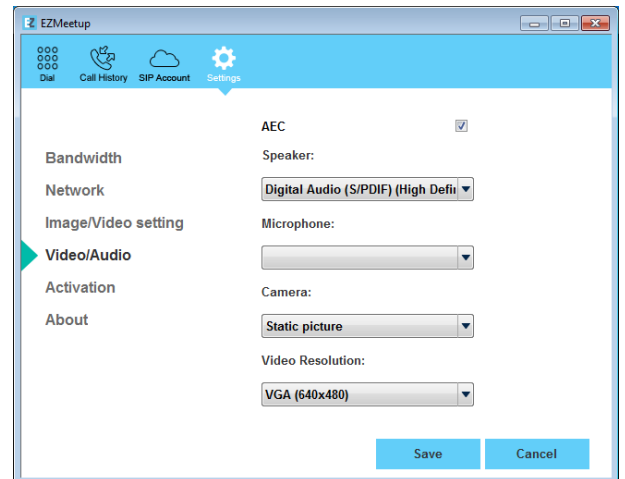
EZMeetup

Dial Call History SIP Account Settings

AEC

Bandwidth

Network

Image/Video setting

Video/Audio

Activation

About

Speaker:

Digital Audio (S/PDIF) (High Defi

Microphone:

Camera:

Static picture

Video Resolution:

VGA (640x480)

Save Cancel